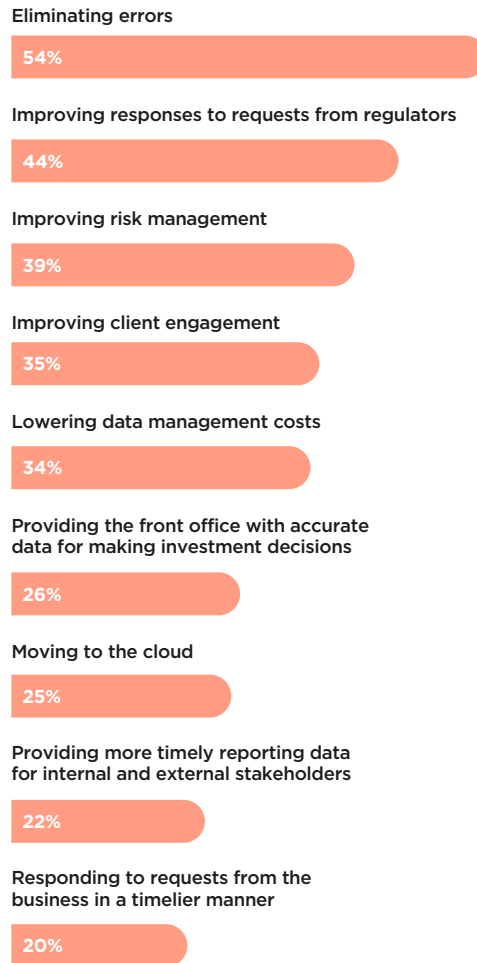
Eliminating errors

54%

Improving responses to requests from regulators

44%

Improving risk management

39%

Improving client engagement

35%

Lowering data management costs

34%

Providing the front office with accurate data for making investment decisions

26%

Moving to the cloud

25%

Providing more timely reporting data for internal and external stakeholders

22%

Responding to requests from the business in a timelier manner

20%